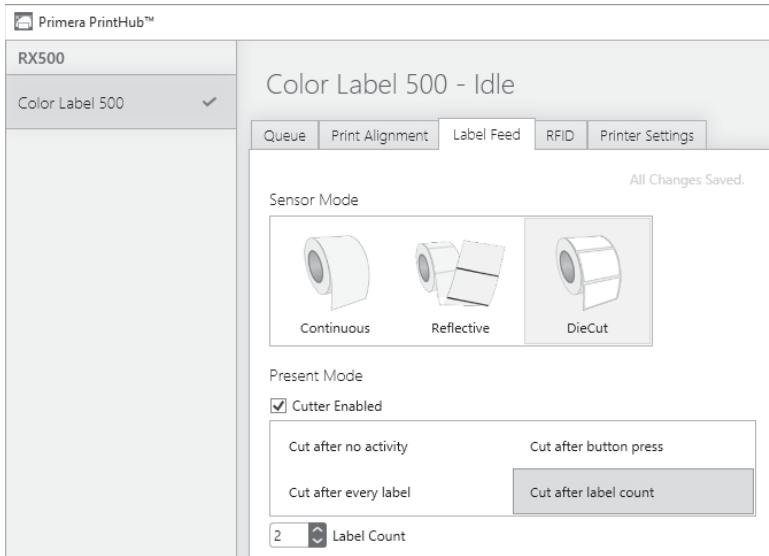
Primera PrintHub™

RX500

Color Label 500

Color Label 500 - Idle

Queue | Print Alignment | Label Feed | RFID | Printer Settings

All Changes Saved.

Sensor Mode

Continuous

Reflective

DieCut

Present Mode

Cutter Enabled

Cut after no activity

Cut after button press

Cut after every label

Cut after label count

2

Label Count